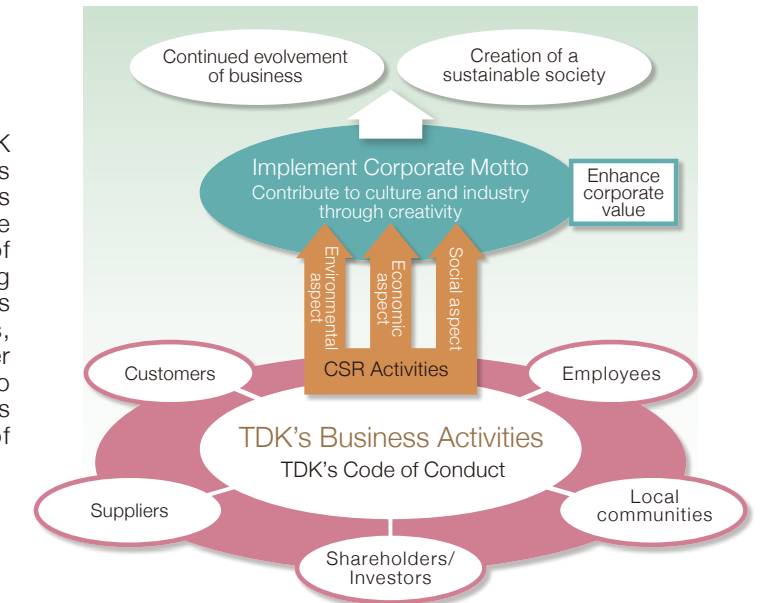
K
s
s
e
of
g
s
,
er
o
s
of

Continued evolvement of business

Creation of a sustainable society

Implement Corporate Motto
Contribute to culture and industry through creativity

Enhance corporate value

Environmental aspect

Economic aspect

Social aspect

CSR Activities

Customers

Employees

TDK's Business Activities
TDK's Code of Conduct

Suppliers

Local communities

Shareholders/ Investors